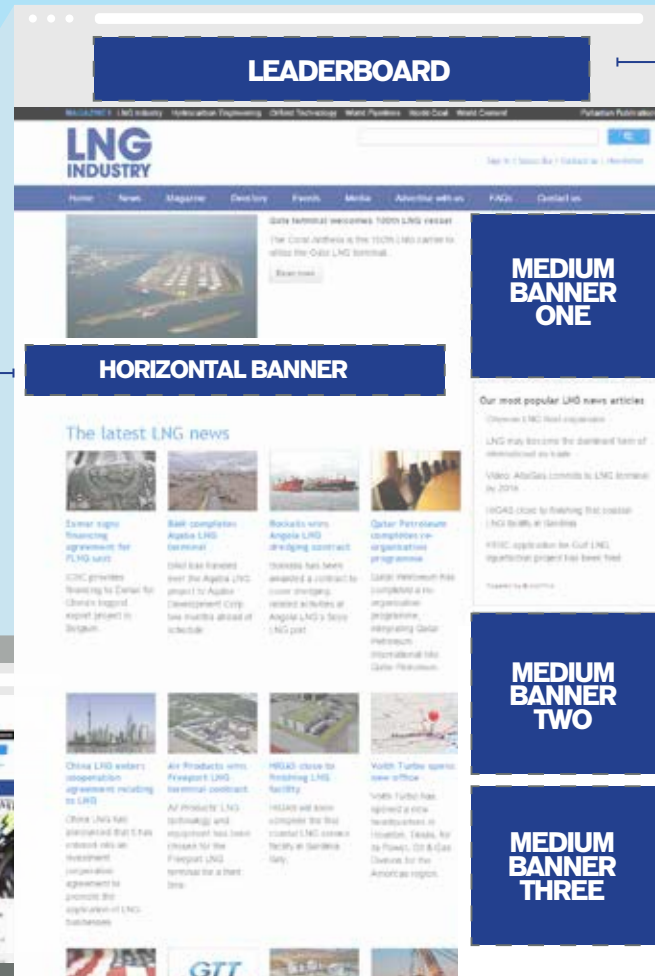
LEADERBOARD

MAGAZINES | LNG Industry Hydrocarbon Engineering Oilfield Technology World Pipelines World Coal World Cement Palladian Publications

LNG INDUSTRY

Sign in | Subscribe | Contact us | Newsletter

Home News Magazine Directory Events Media Advertise with us FAQs Contact us

Qatar terminal welcomes 100th LNG vessel

The Coral Anthelia is the 100th LNG carrier to utilise the Qatar LNG terminal.

Read more

MEDIUM BANNER ONE

HORIZONTAL BANNER

The latest LNG news

Exmar signs financing agreement for FLNG unit

ICBC provides financing to Exmar for China's biggest export project in Belgium.

BAM completes Aqaba LNG terminal

BAM has handed over the Aqaba LNG project to Aqaba Development Corp two months ahead of schedule.

Boskalis wins Angola LNG dredging contract

Boskalis has been awarded a contract to cover dredging related activities at Angola LNG's Soyo LNG port.

Qatar Petroleum completes re-organisation programme

Qatar Petroleum has completed a re-organisation programme, integrating Qatar Petroleum International into Qatar Petroleum.

Our most popular LNG news articles

Chinese LNG fleet expansion

LNG may become the dominant form of international gas trade

Video: AltaGas commits to LNG terminal by 2016

HIGAS close to finishing first coastal LNG facility at Sardinia

FERC application for Gulf LNG liquefaction project has been filed

MEDIUM BANNER TWO

China LNG enters cooperation agreement relating to LNG

China LNG has announced that it has entered into an investment cooperation agreement to promote the application of LNG businesses.

Air Products wins Freeport LNG terminal contract

Air Products' LNG technology and equipment has been chosen for the Freeport LNG terminal for a third time.

HIGAS close to finishing LNG facility

HIGAS will soon complete the first coastal LNG service facility in Sardinia, Italy.

Voith Turbo opens new office

Voith Turbo has opened a new headquarters in Houston, Texas, for its Power, Oil & Gas Division for the Americas region.

MEDIUM BANNER THREE

GTT